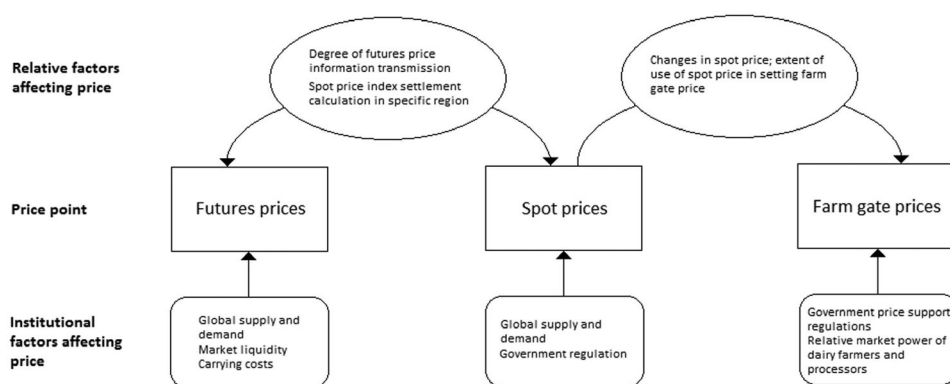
Relative factors affecting price

Degree of futures price information transmission
Spot price index settlement calculation in specific region

Changes in spot price; extent of use of spot price in setting farm gate price

Price point

Futures prices

Spot prices

Farm gate prices

Institutional factors affecting price

Global supply and demand
Market liquidity
Carrying costs

Global supply and demand
Government regulation

Government price support regulations
Relative market power of dairy farmers and processors